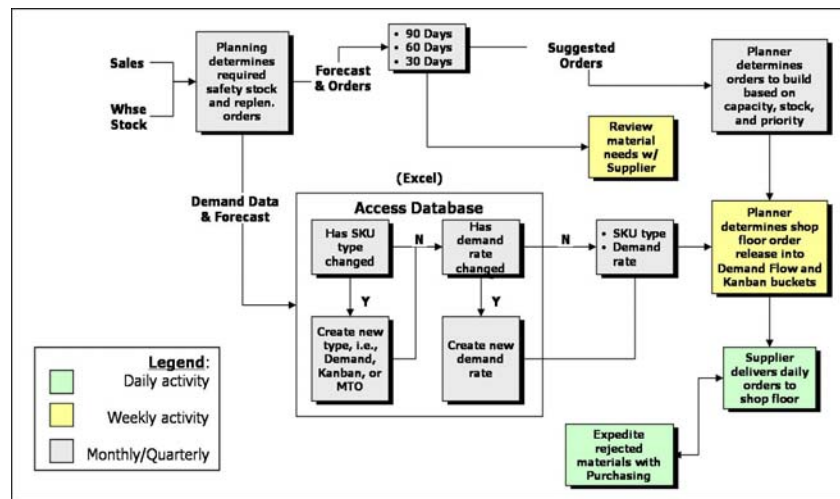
Sales

Whse Stock

Planning determines required safety stock and replen. orders

Forecast & Orders

• 90 Days
• 60 Days
• 30 Days

Suggested Orders

Planner determines orders to build based on capacity, stock, and priority

Review material needs w/ Supplier

Demand Data & Forecast

(Excel)

Access Database

Has SKU type changed

N

Has demand rate changed

N

• SKU type
• Demand rate

Planner determines shop floor order release into Demand Flow and Kanban buckets

Y

Y

Create new type, i.e., Demand, Kanban, or MTO

Create new demand rate

Supplier delivers daily orders to shop floor

Legend:
Daily activity
Weekly activity
Monthly/Quarterly

Expedite rejected materials with Purchasing